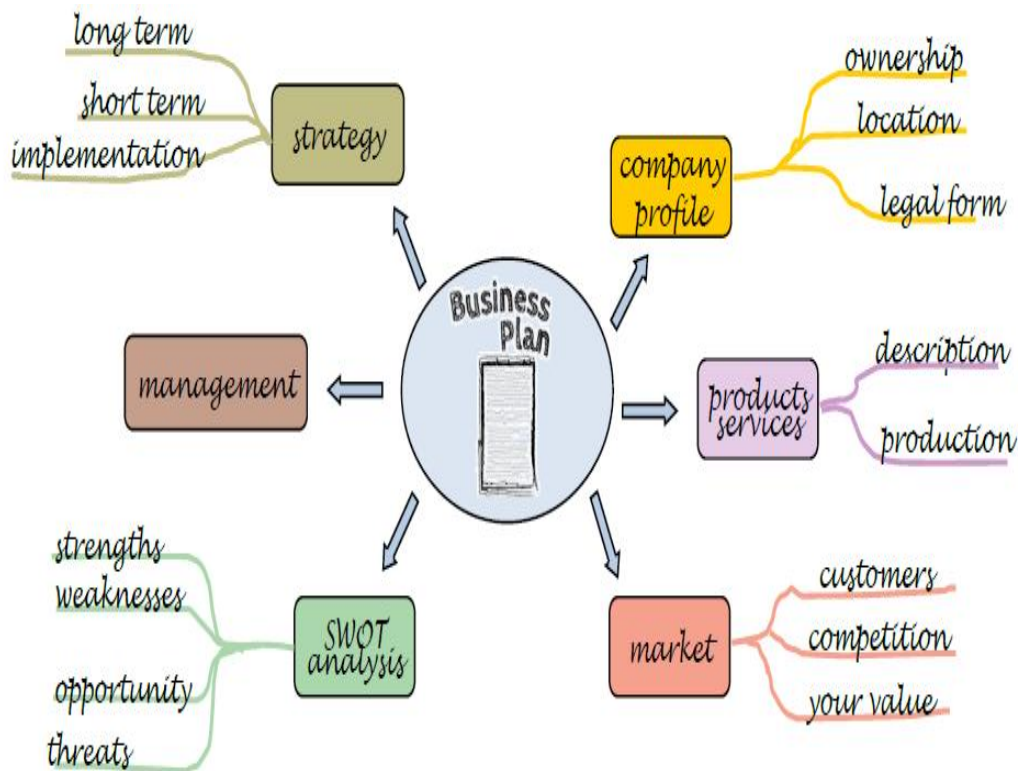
Business Plan

strategy
long term
short term
implementation

company profile
ownership
location
legal form

management

products services
description
production

SWOT analysis
strengths
weaknesses
opportunity
threats

market
customers
competition
your value